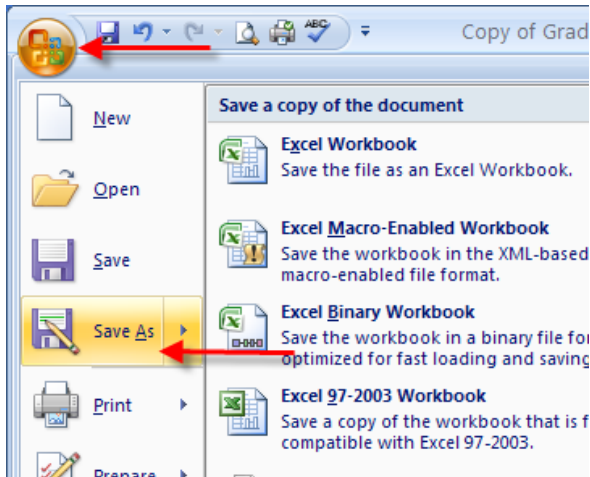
Copy of Grad

New

Open

Save

Save As

Print

Prepare

Save a copy of the document

Excel Workbook
Save the file as an Excel Workbook.

Excel Macro-Enabled Workbook
Save the workbook in the XML-based macro-enabled file format.

Excel Binary Workbook
Save the workbook in a binary file for optimized for fast loading and saving

Excel 97-2003 Workbook
Save a copy of the workbook that is f compatible with Excel 97-2003.